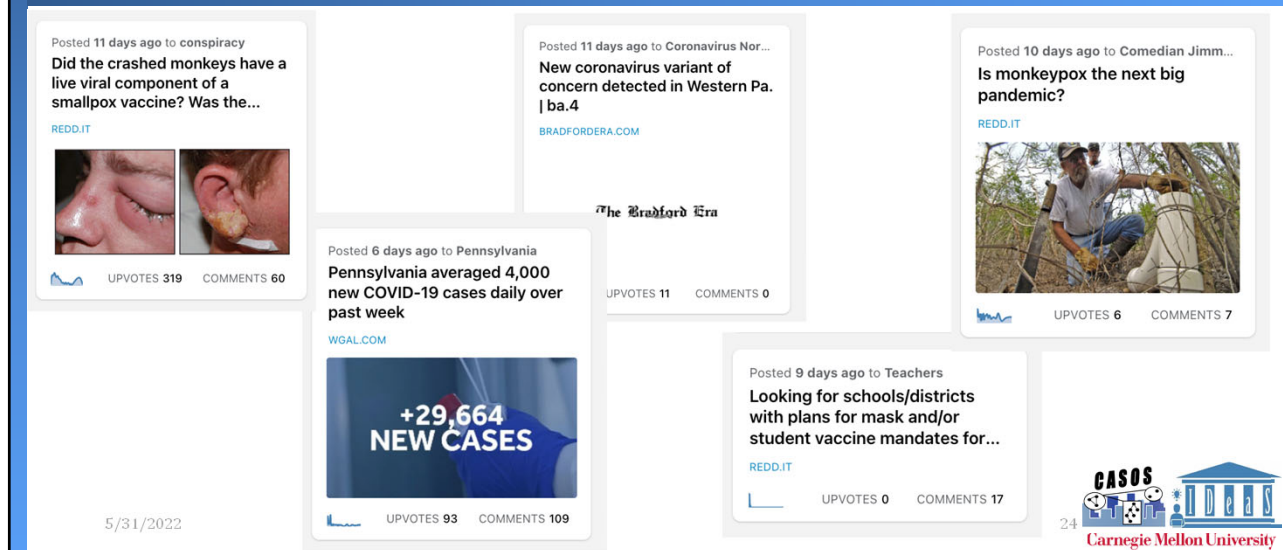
Posted 11 days ago to conspiracy
Did the crashed monkeys have a live viral component of a smallpox vaccine? Was the...
REDD.IT
UPVOTES 319 COMMENTS 60

Posted 11 days ago to Coronavirus Nor...
New coronavirus variant of concern detected in Western Pa. | ba.4
BRADFORDERA.COM
The Bradford Era
UPVOTES 11 COMMENTS 0

Posted 10 days ago to Comedian Jimm...
Is monkeypox the next big pandemic?
REDD.IT
UPVOTES 6 COMMENTS 7

Posted 6 days ago to Pennsylvania
Pennsylvania averaged 4,000 new COVID-19 cases daily over past week
WGAL.COM
+29,664 NEW CASES
UPVOTES 93 COMMENTS 109

Posted 9 days ago to Teachers
Looking for schools/districts with plans for mask and/or student vaccine mandates for...
REDD.IT
UPVOTES 0 COMMENTS 17

5/31/2022

24

CASOS IDeaS
Carnegie Mellon University